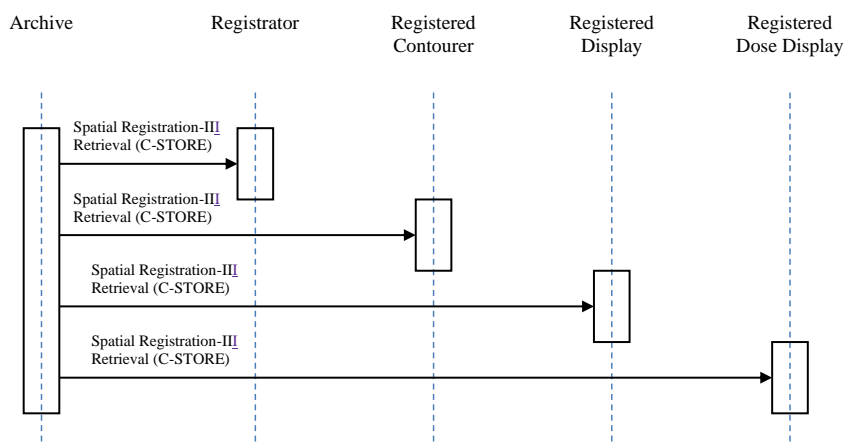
Archive

Registrator

Registered Contourer

Registered Display

Registered Dose Display

Spatial Registration-III Retrieval (C-STORE)

Spatial Registration-III Retrieval (C-STORE)

Spatial Registration-III Retrieval (C-STORE)

Spatial Registration-III Retrieval (C-STORE)